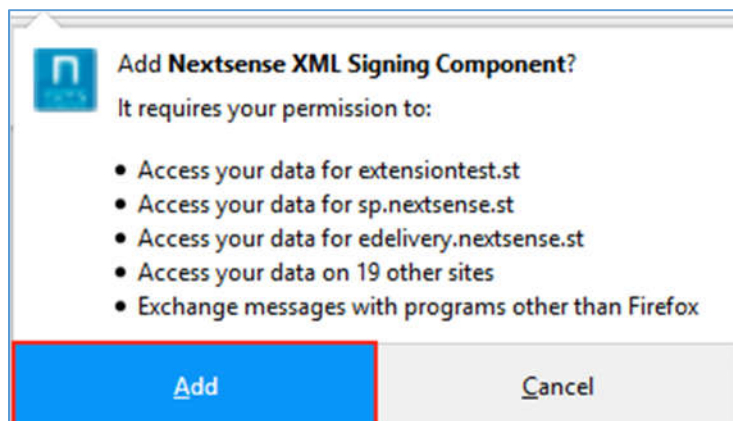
Add Nextsense XML Signing Component?
It requires your permission to:

- Access your data for extensiontest.st
- Access your data for sp.nextsense.st
- Access your data for edelivery.nextsense.st
- Access your data on 19 other sites
- Exchange messages with programs other than Firefox

Add

Cancel